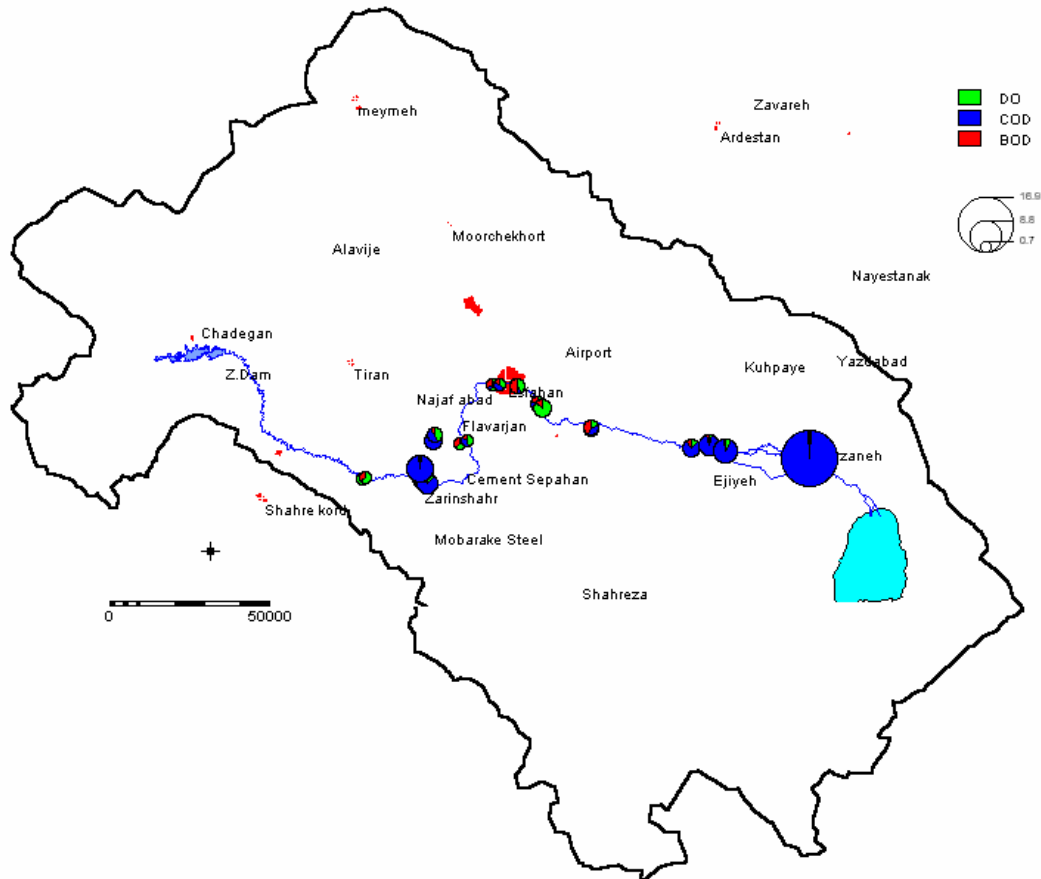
DO
COD
BOD

16.9
6.6
0.7

meymeh
Zavareh
Ardestan
Alavije
Moorchekhort
Nayestanak
Chadegan
Airport
Z.Dam
Tiran
Kuhpaye
Yazdabad
Najaf abad
Esfahan
Flavarjan
zaneh
Cement Sepahan
Ejiyeh
Zarinshahr
Shahre kord
Mobarake Steel
Shahreza

0
50000